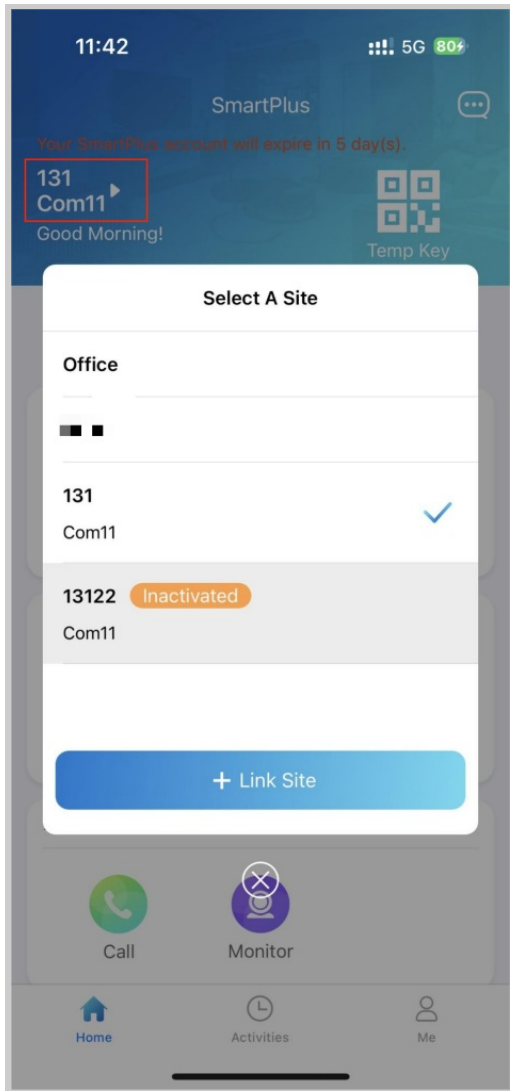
11:42
5G 80

SmartPlus

Your SmartPlus account will expire in 5 day(s).

131
Com11

Good Morning!

Temp Key

Select A Site

Office

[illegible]

131
Com11

13122 Inactivated
Com11

+ Link Site

Call

Monitor

Home

Activities

Me